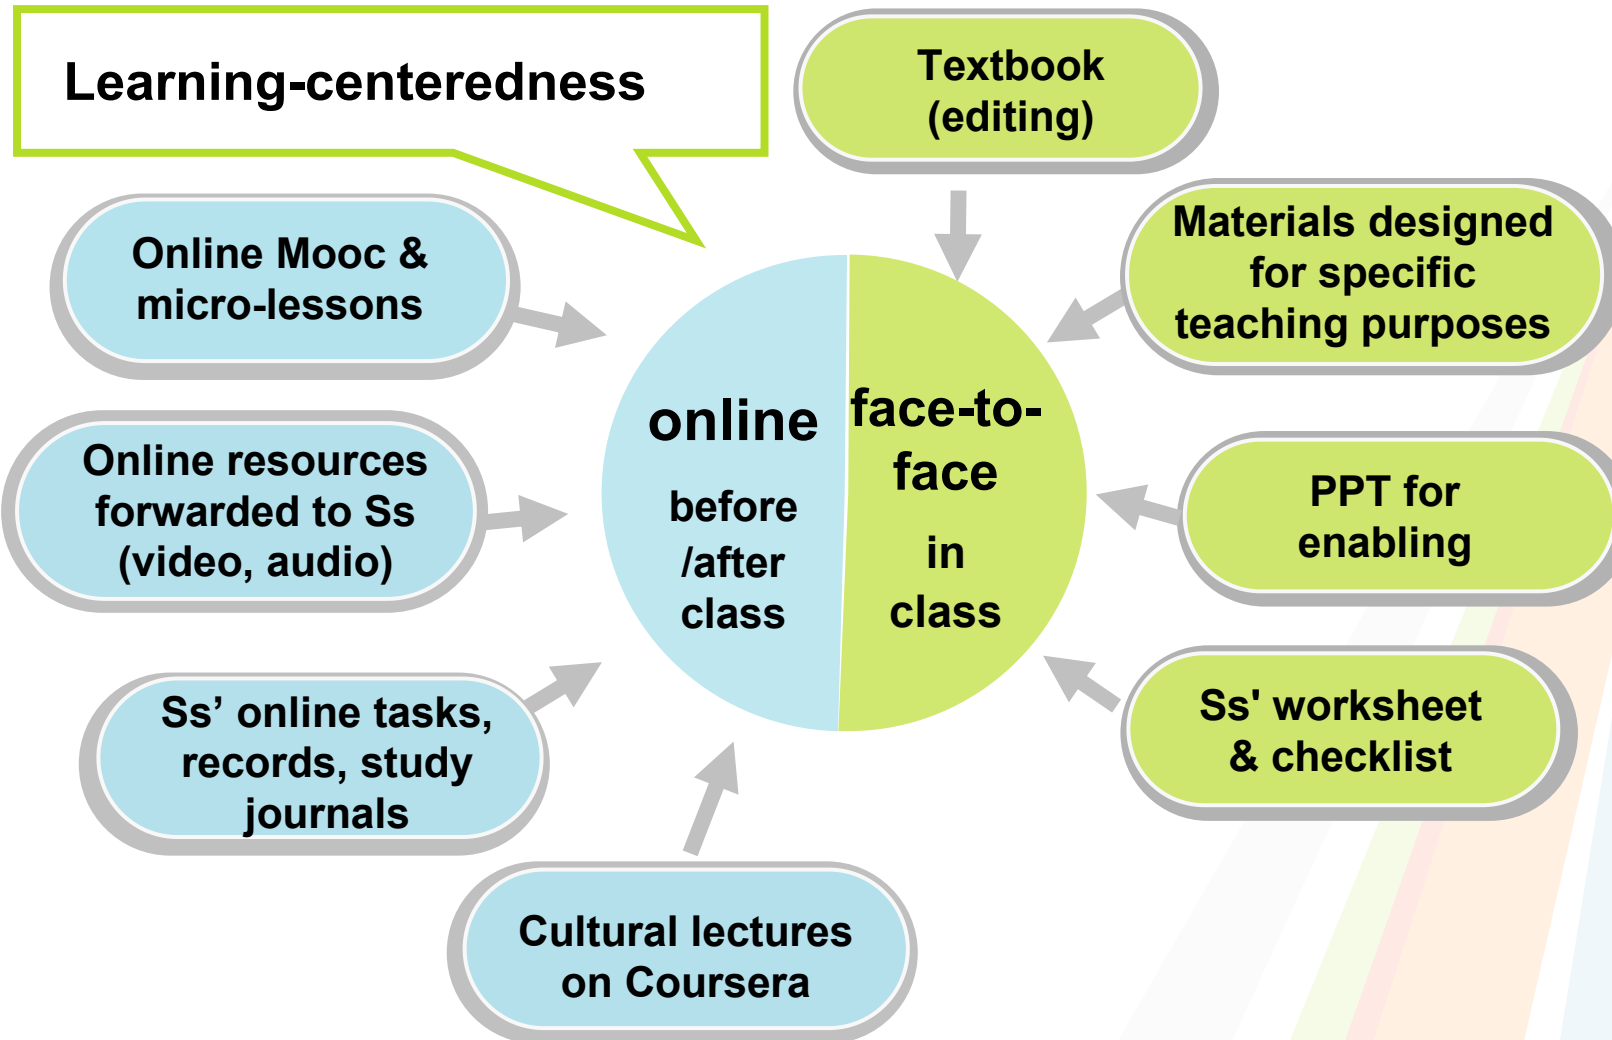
Learning-centeredness

Textbook (editing)

Online Mooc & micro-lessons

Materials designed for specific teaching purposes

online

before /after class

face-to-face

in class

Online resources forwarded to Ss (video, audio)

PPT for enabling

Ss’ online tasks, records, study journals

Ss' worksheet & checklist

Cultural lectures on Coursera